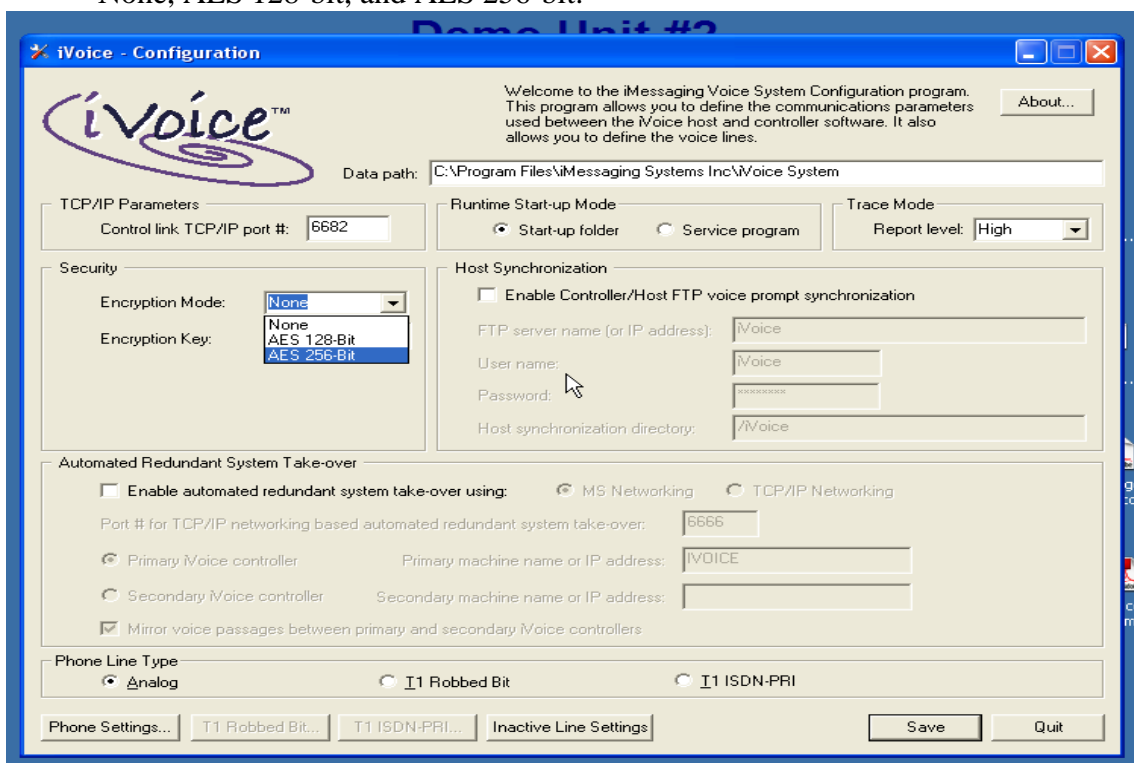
None, AES 128-bit, and AES 256-bit.

Demo Unit #2

iVoice - Configuration

iVoice™

Welcome to the iMessaging Voice System Configuration program. This program allows you to define the communications parameters used between the iVoice host and controller software. It also allows you to define the voice lines.

About...

Data path: C:\Program Files\iMessaging Systems Inc\iVoice System

TCP/IP Parameters
Control link TCP/IP port #: 6682

Runtime Start-up Mode
Start-up folder
Service program

Trace Mode
Report level: High

Security
Encryption Mode: None
Encryption Key:
None
AES 128-Bit
AES 256-Bit

Host Synchronization
Enable Controller/Host FTP voice prompt synchronization
FTP server name (or IP address): iVoice
User name: iVoice
Password: ********
Host synchronization directory: /iVoice

Automated Redundant System Take-over
Enable automated redundant system take-over using:
MS Networking
TCP/IP Networking
Port # for TCP/IP networking based automated redundant system take-over: 6666
Primary iVoice controller
Primary machine name or IP address: IVOICE
Secondary iVoice controller
Secondary machine name or IP address:
Mirror voice passages between primary and secondary iVoice controllers

Phone Line Type
Analog
T1 Robbed Bit
T1 ISDN-PRI

Phone Settings...
T1 Robbed Bit...
T1 ISDN-PRI...
Inactive Line Settings
Save
Quit